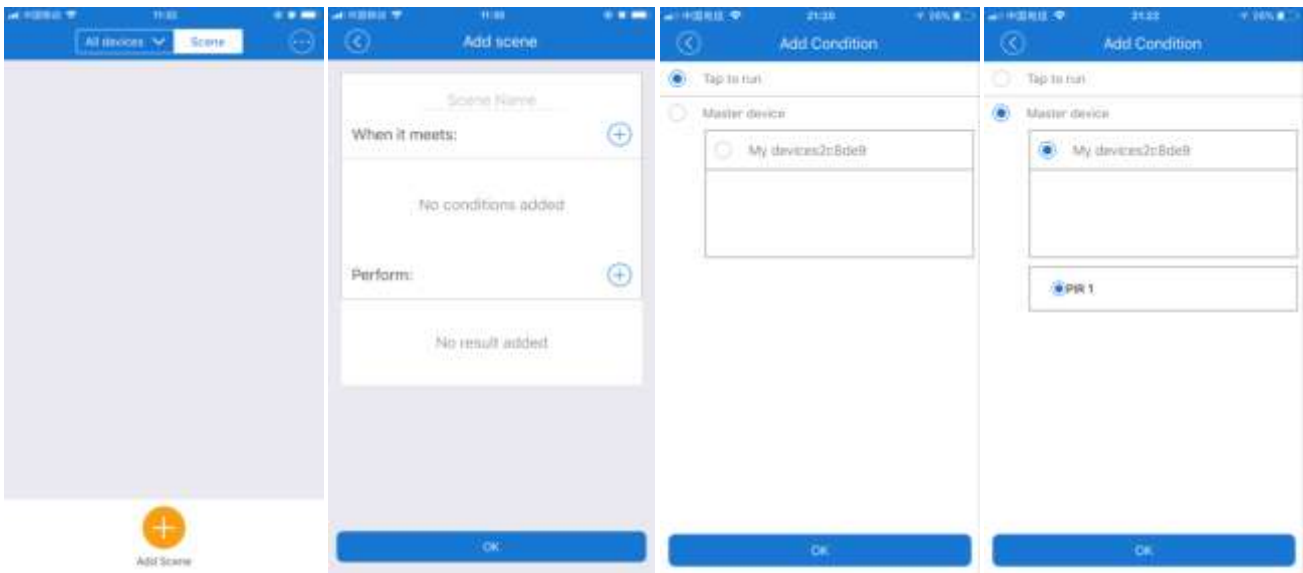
中国联通 11:35

All devices Scene

Add Scene

中国联通 11:35

Add scene

Scene Name

When it meets:

No conditions added

Perform:

No result added

OK

中国电信 21:20 26%

Add Condition

Tap to run

Master device

My devices2c8de9

OK

中国电信 21:22 26%

Add Condition

Tap to run

Master device

My devices2c8de9

PIR 1

OK